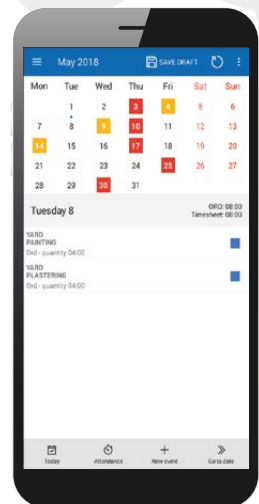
May 2018 SAVE DRAFT

| Mon | Tue | Wed | Thu | Fri | Sat | Sun |
|---|---|---|---|---|---|---|
| | 1 | 2 | 3 | 4 | 5 | 6 |
| 7 | 8 | 9 | 10 | 11 | 12 | 13 |
| 14 | 15 | 16 | 17 | 18 | 19 | 20 |
| 21 | 22 | 23 | 24 | 25 | 26 | 27 |
| 28 | 29 | 30 | 31 | | | |

Tuesday 8

ORO: 08:00
Timesheet: 08:00

YARD
PAINTING
Ord - quantity 04:00

YARD
PLASTERING
Ord - quantity 04:00

Today
Attendance
New event
Go to date